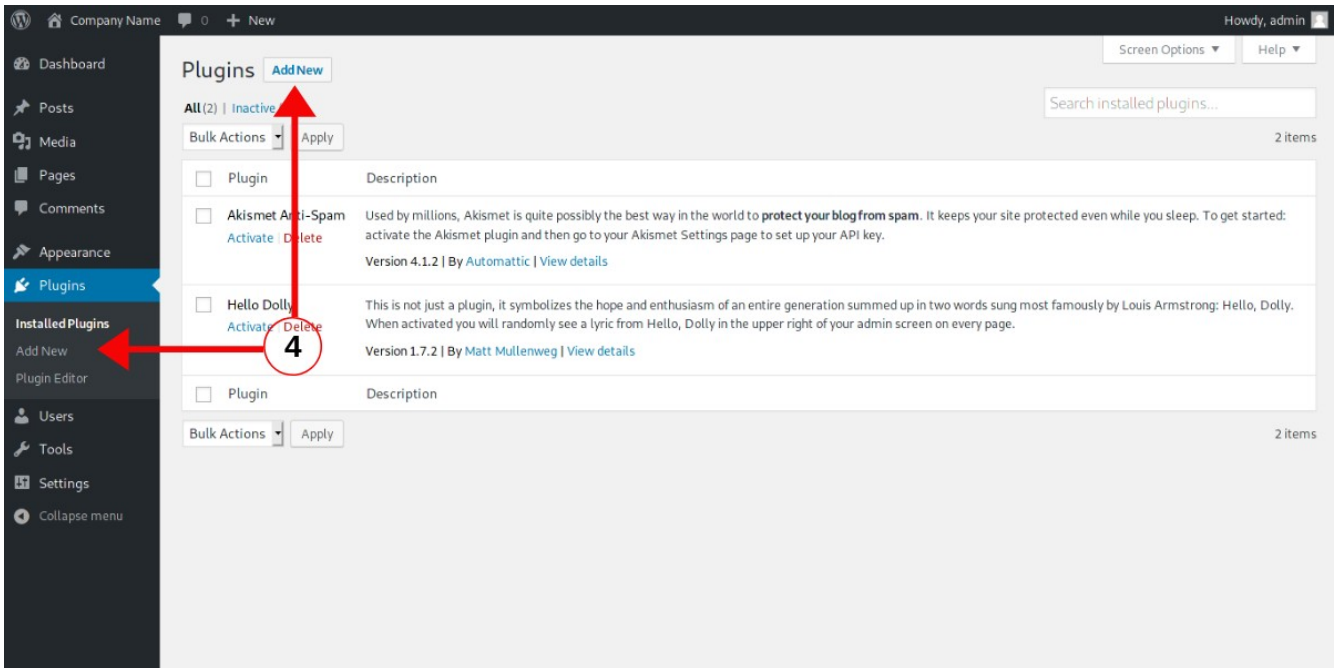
Company Name 0 + New

Howdy, admin

Screen Options ▼ Help ▼

Dashboard
Posts
Media
Pages
Comments
Appearance
Plugins
Installed Plugins
Add New
Plugin Editor
Users
Tools
Settings
Collapse menu

Plugins Add New

All (2) | Inactive

Search installed plugins...

Bulk Actions Apply

2 items

| | Plugin | Description |
|---|---|---|
| | Akismet Anti-Spam<br>Activate \| Delete | Used by millions, Akismet is quite possibly the best way in the world to **protect your blog from spam**. It keeps your site protected even while you sleep. To get started: activate the Akismet plugin and then go to your Akismet Settings page to set up your API key.<br>Version 4.1.2 \| By Automattic \| View details |
| | Hello Dolly<br>Activate \| Delete | This is not just a plugin, it symbolizes the hope and enthusiasm of an entire generation summed up in two words sung most famously by Louis Armstrong: Hello, Dolly. When activated you will randomly see a lyric from Hello, Dolly in the upper right of your admin screen on every page.<br>Version 1.7.2 \| By Matt Mullenweg \| View details |
| | Plugin | Description |

4

Bulk Actions Apply

2 items